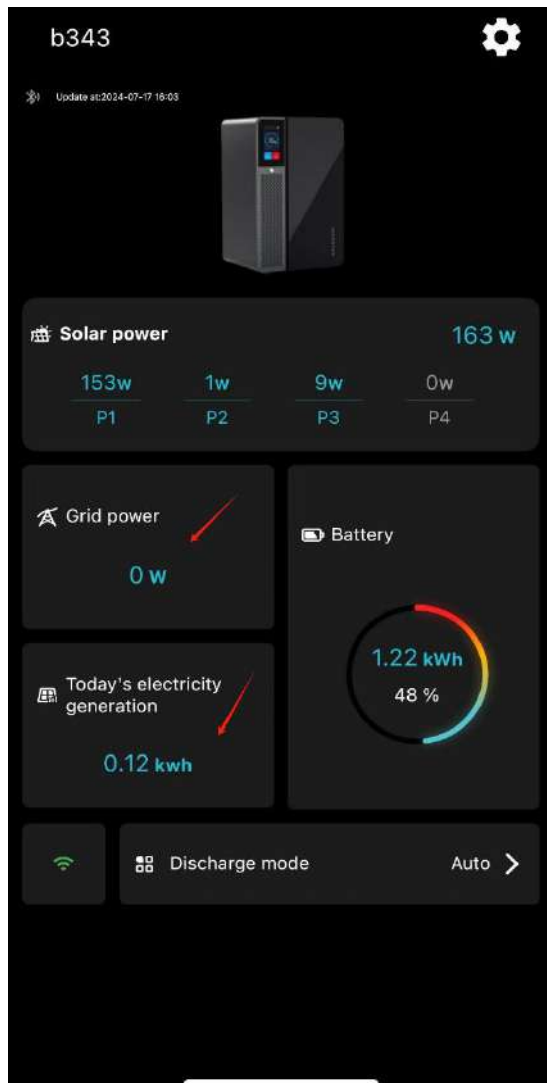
b343

Update at:2024-07-17 16:03

Solar power
163 w

| 153w | 1w | 9w | 0w |
|---|---|---|---|
| P1 | P2 | P3 | P4 |

Grid power
0 w

Battery
1.22 kWh
48 %

Today's electricity generation
0.12 kwh

Discharge mode
Auto